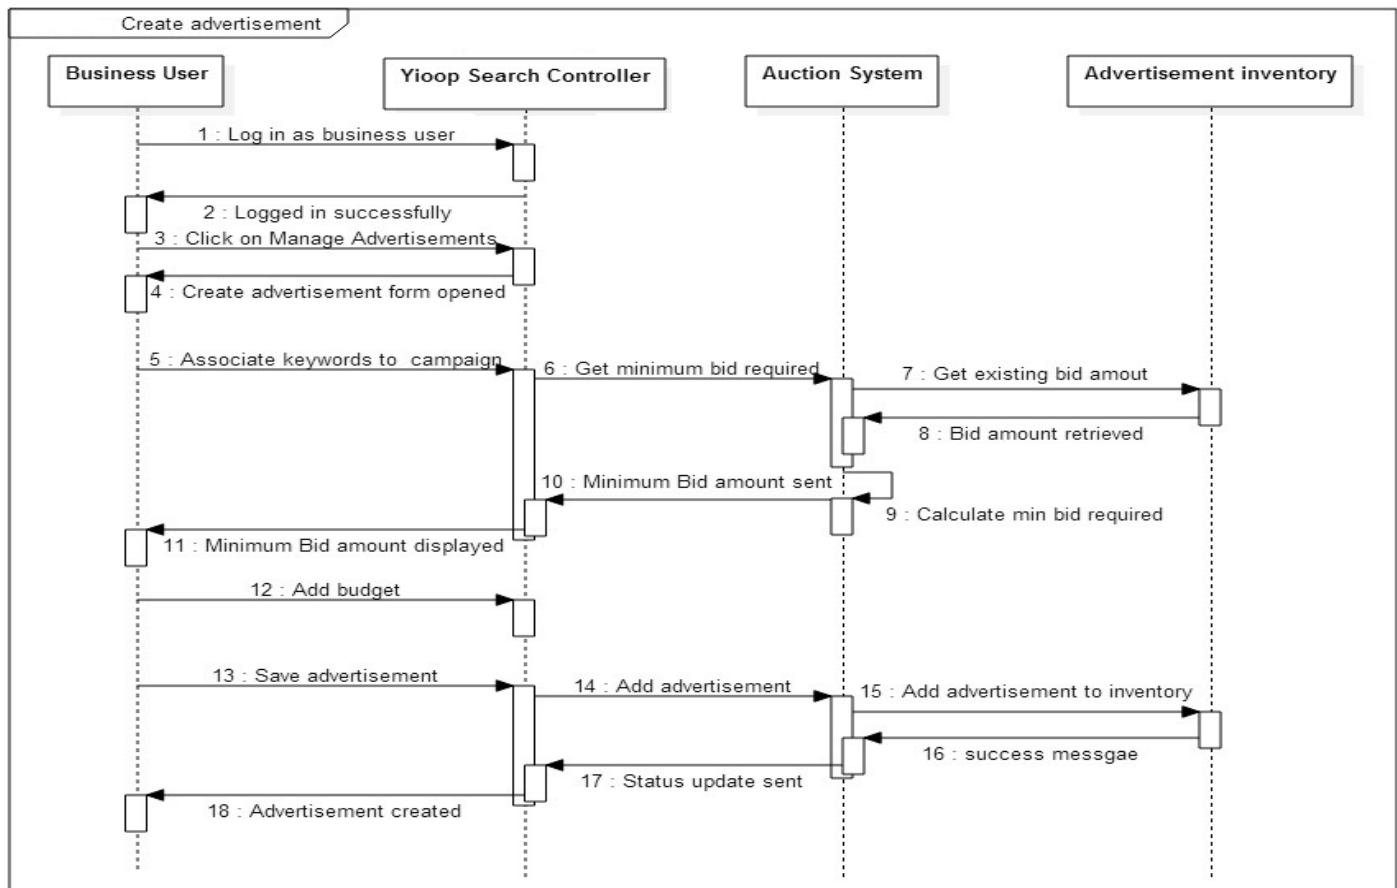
Create advertisement

Business User

Yioop Search Controller

Auction System

Advertisement inventory

1 : Log in as business user

2 : Logged in successfully

3 : Click on Manage Advertisements

4 : Create advertisement form opened

5 : Associate keywords to campaign

6 : Get minimum bid required

7 : Get existing bid amout

8 : Bid amount retrieved

10 : Minimum Bid amount sent

9 : Calculate min bid required

11 : Minimum Bid amount displayed

12 : Add budget

13 : Save advertisement

14 : Add advertisement

15 : Add advertisement to inventory

16 : success messgae

17 : Status update sent

18 : Advertisement created